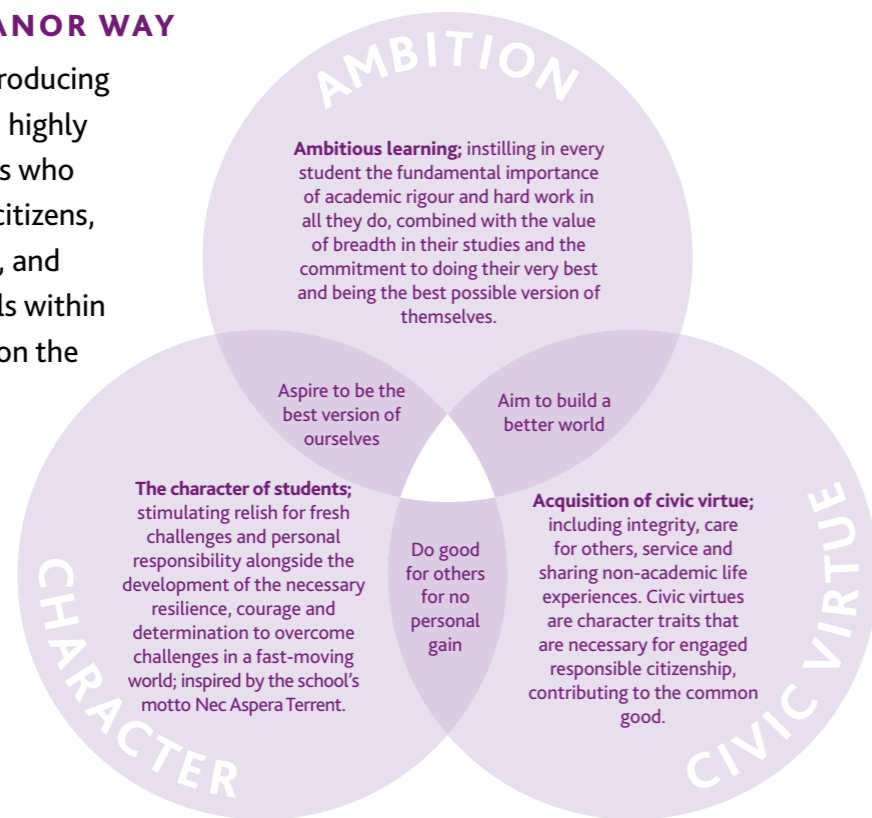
ANOR WAY

roducing highly s who citizens, , and ls within on the

AMBITION

**Ambitious learning;** instilling in every student the fundamental importance of academic rigour and hard work in all they do, combined with the value of breadth in their studies and the commitment to doing their very best and being the best possible version of themselves.

Aspire to be the best version of ourselves

Aim to build a better world

**The character of students;** stimulating relish for fresh challenges and personal responsibility alongside the development of the necessary resilience, courage and determination to overcome challenges in a fast-moving world; inspired by the school's motto Nec Aspera Terrent.

Do good for others for no personal gain

**Acquisition of civic virtue;** including integrity, care for others, service and sharing non-academic life experiences. Civic virtues are character traits that are necessary for engaged responsible citizenship, contributing to the common good.

CHARACTER

CIVIC VIRTUE